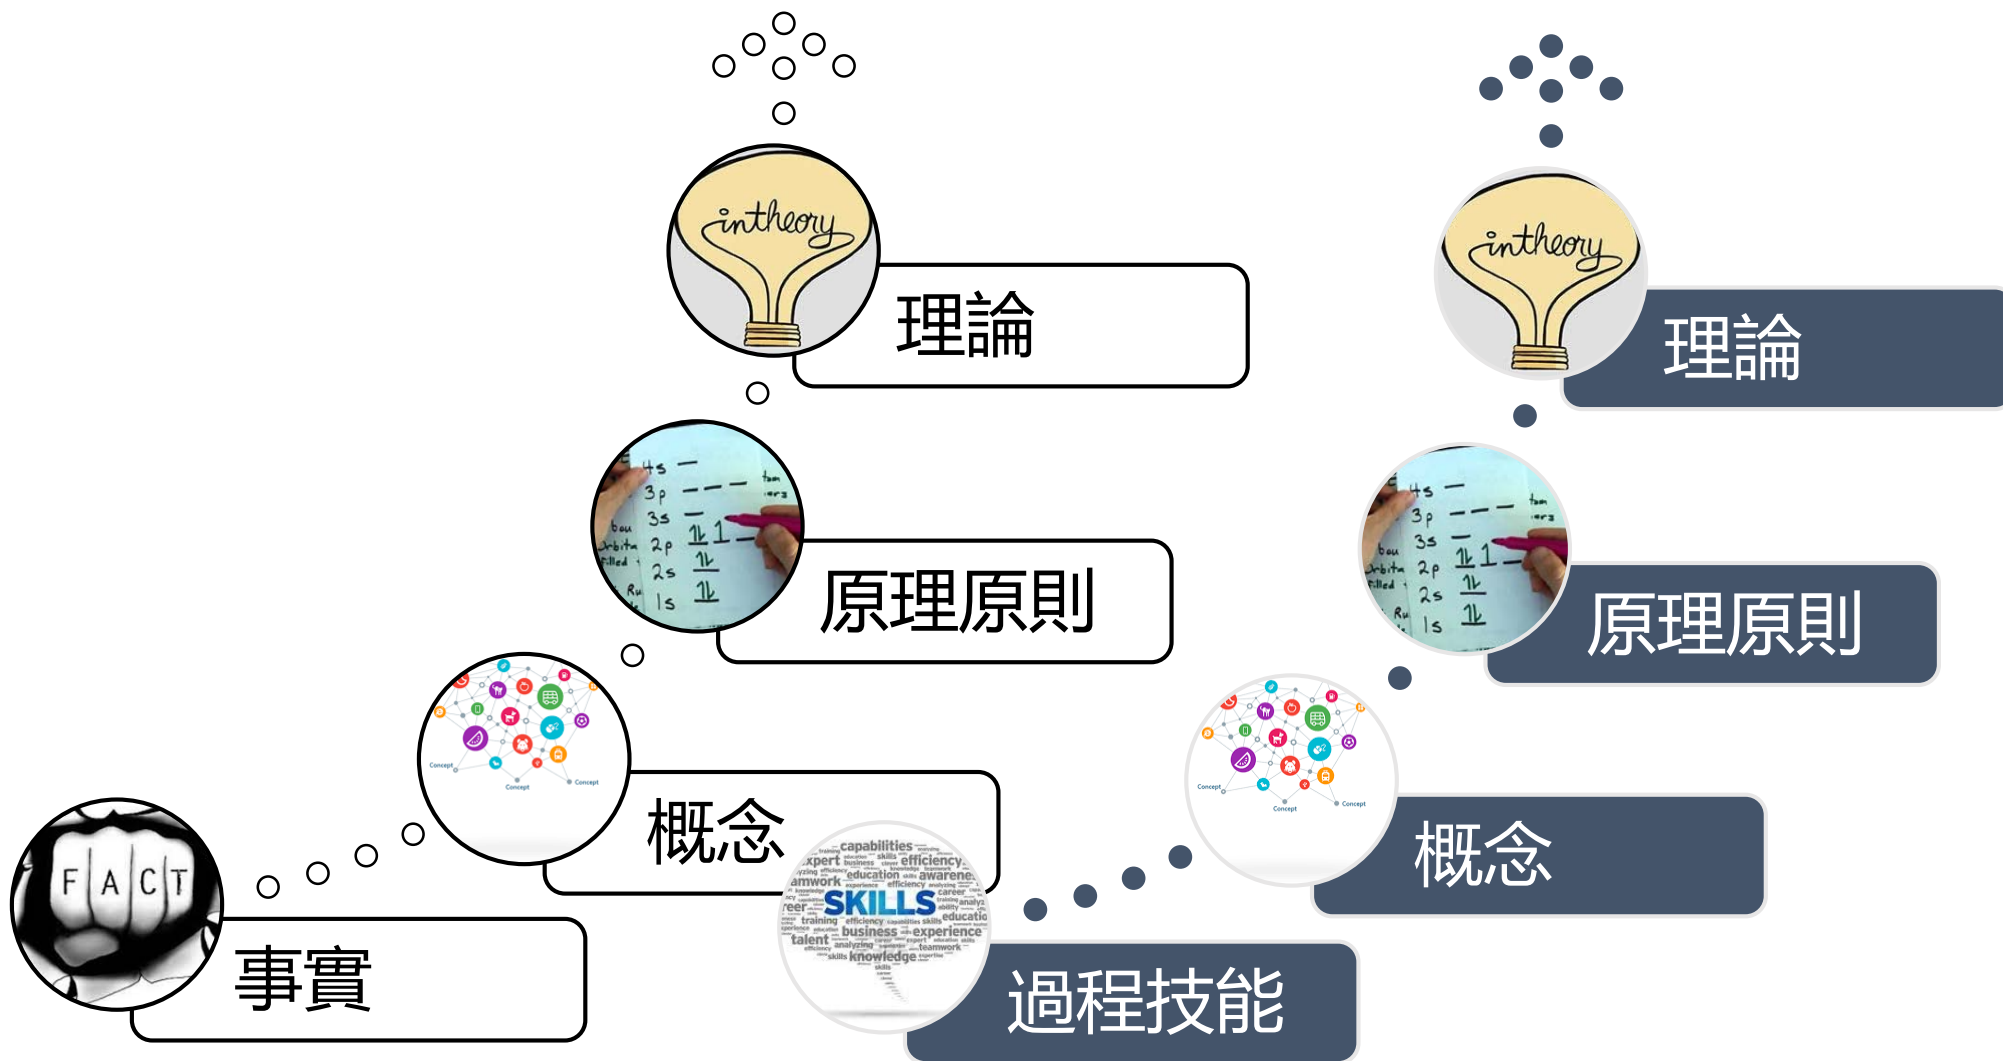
intheory
理論

4s
3p
3s
2p
2s
1s
原理原則

Concept
Concept
Concept
概念

FACT
事實

capabilities
expert
efficiency
education
awareness
teamwork
SKILLS
career
training
talent
business
experience
knowledge
過程技能

intheory
理論

4s
3p
3s
2p
2s
1s
原理原則

Concept
Concept
Concept
概念